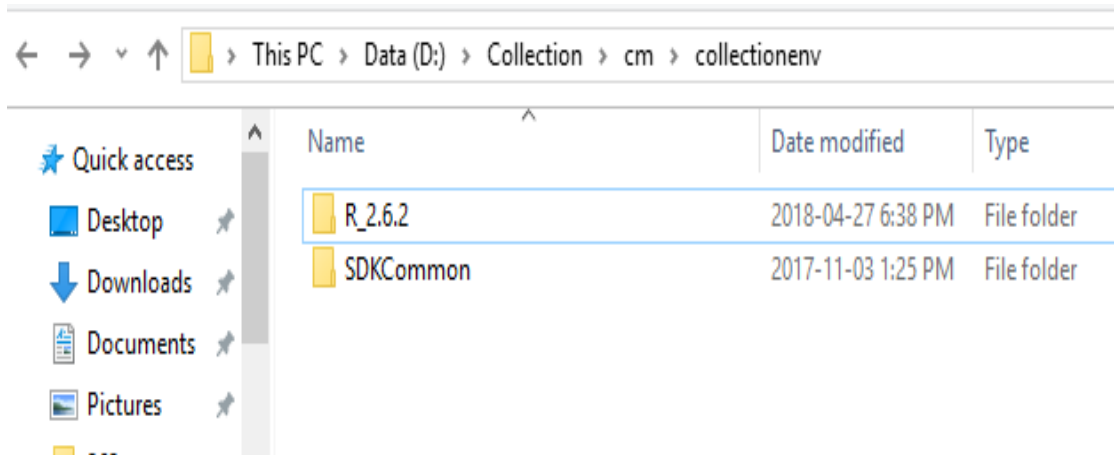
> This PC > Data (D:) > Collection > cm > collectionenv

Quick access
Desktop
Downloads
Documents
Pictures

| Name | Date modified | Type |
|---|---|---|
| R_2.6.2 | 2018-04-27 6:38 PM | File folder |
| SDKCommon | 2017-11-03 1:25 PM | File folder |